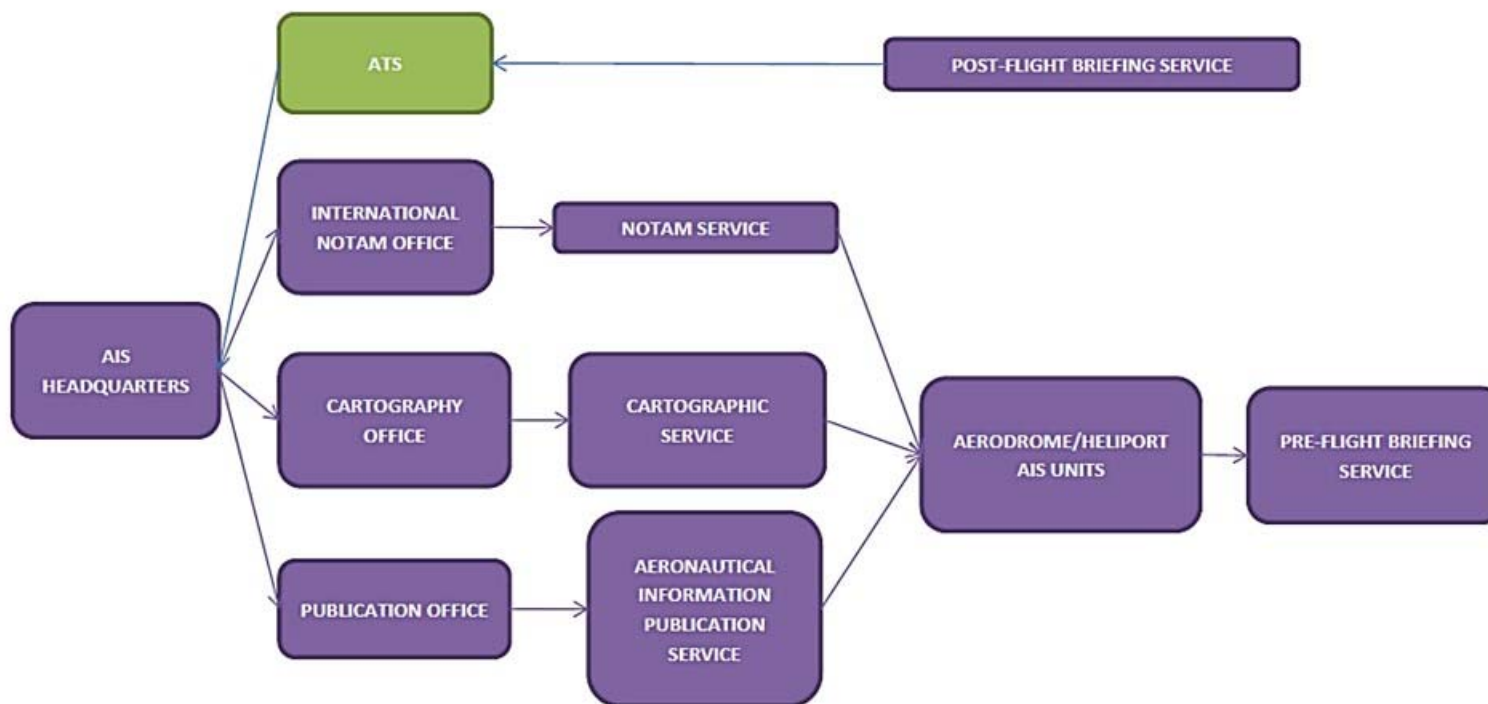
ATS

POST-FLIGHT BRIEFING SERVICE

AIS HEADQUARTERS

INTERNATIONAL NOTAM OFFICE

NOTAM SERVICE

CARTOGRAPHY OFFICE

CARTOGRAPHIC SERVICE

PUBLICATION OFFICE

AERONAUTICAL INFORMATION PUBLICATION SERVICE

AERODROME/HELIPORT AIS UNITS

PRE-FLIGHT BRIEFING SERVICE